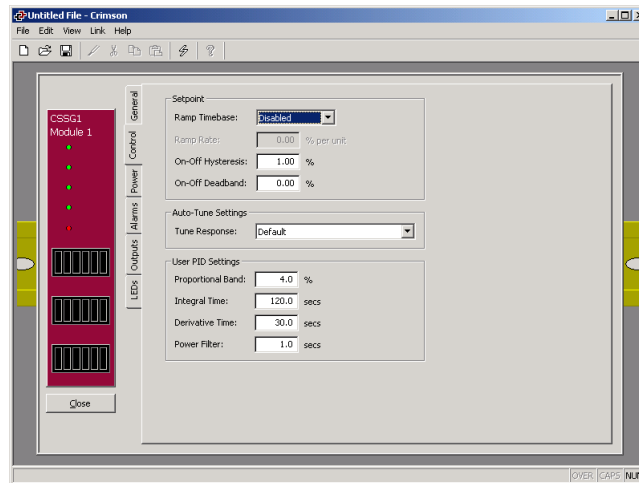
Untitled File - Crimson

File Edit View Link Help

CSSG1
Module 1

General
Control
Power
Alarms
Outputs
LEDs

Setpoint
Ramp Timebase: Disabled
Ramp Rate: 0.00 % per unit
On-Off Hysteresis: 1.00 %
On-Off Deadband: 0.00 %

Auto-Tune Settings
Tune Response: Default

User PID Settings
Proportional Band: 4.0 %
Integral Time: 120.0 secs
Derivative Time: 30.0 secs
Power Filter: 1.0 secs

Close

OVER CAPS NU